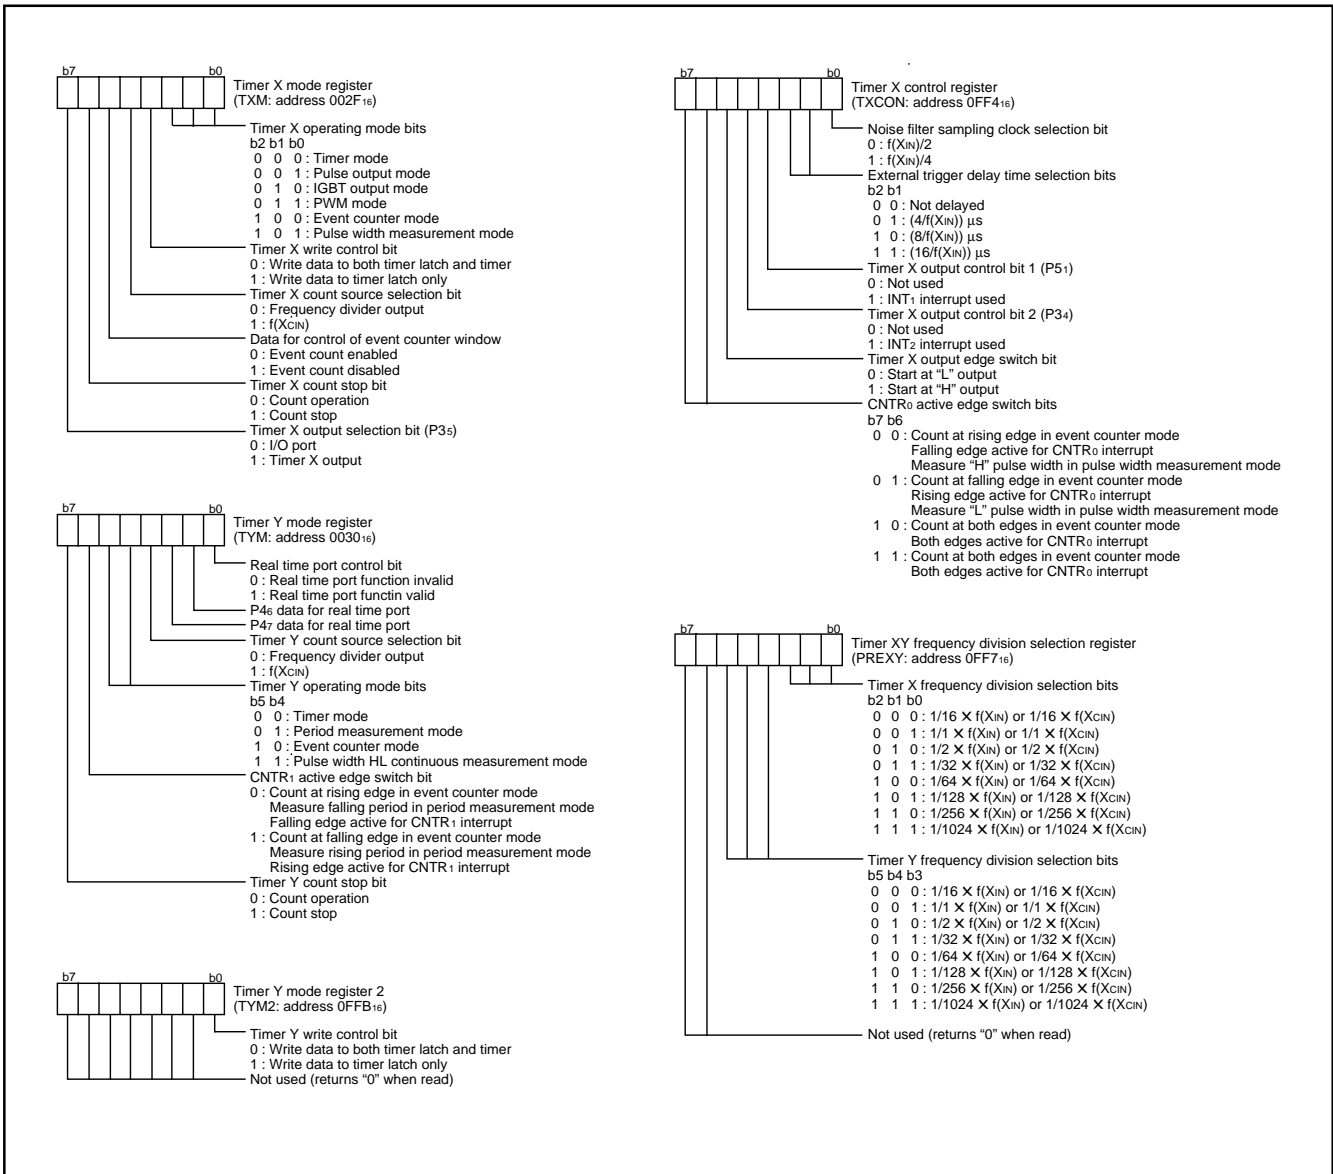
b7 b0
Timer X mode register
(TXM: address 002F$_{16}$)

Timer X operating mode bits
b2 b1 b0
0 0 0 : Timer mode
0 0 1 : Pulse output mode
0 1 0 : IGBT output mode
0 1 1 : PWM mode
1 0 0 : Event counter mode
1 0 1 : Pulse width measurement mode
Timer X write control bit
0 : Write data to both timer latch and timer
1 : Write data to timer latch only
Timer X count source selection bit
0 : Frequency divider output
1 : f(X$_{CIN}$)
Data for control of event counter window
0 : Event count enabled
1 : Event count disabled
Timer X count stop bit
0 : Count operation
1 : Count stop
Timer X output selection bit (P3$_5$)
0 : I/O port
1 : Timer X output

b7 b0
Timer Y mode register
(TYM: address 0030$_{16}$)

Real time port control bit
0 : Real time port function invalid
1 : Real time port functin valid
P4$_6$ data for real time port
P4$_7$ data for real time port
Timer Y count source selection bit
0 : Frequency divider output
1 : f(X$_{CIN}$)
Timer Y operating mode bits
b5 b4
0 0 : Timer mode
0 1 : Period measurement mode
1 0 : Event counter mode
1 1 : Pulse width HL continuous measurement mode
CNTR$_1$ active edge switch bit
0 : Count at rising edge in event counter mode
Measure falling period in period measurement mode
Falling edge active for CNTR$_1$ interrupt
1 : Count at falling edge in event counter mode
Measure rising period in period measurement mode
Rising edge active for CNTR$_1$ interrupt
Timer Y count stop bit
0 : Count operation
1 : Count stop

b7 b0
Timer Y mode register 2
(TYM2: address 0FFB$_{16}$)

Timer Y write control bit
0 : Write data to both timer latch and timer
1 : Write data to timer latch only
Not used (returns "0" when read)

b7 b0
Timer X control register
(TXCON: address 0FF4$_{16}$)

Noise filter sampling clock selection bit
0 : f(X$_{IN}$)/2
1 : f(X$_{IN}$)/4
External trigger delay time selection bits
b2 b1
0 0 : Not delayed
0 1 : (4/f(X$_{IN}$)) µs
1 0 : (8/f(X$_{IN}$)) µs
1 1 : (16/f(X$_{IN}$)) µs
Timer X output control bit 1 (P5$_1$)
0 : Not used
1 : INT$_1$ interrupt used
Timer X output control bit 2 (P3$_4$)
0 : Not used
1 : INT$_2$ interrupt used
Timer X output edge switch bit
0 : Start at "L" output
1 : Start at "H" output
CNTR$_0$ active edge switch bits
b7 b6
0 0 : Count at rising edge in event counter mode
Falling edge active for CNTR$_0$ interrupt
Measure "H" pulse width in pulse width measurement mode
0 1 : Count at falling edge in event counter mode
Rising edge active for CNTR$_0$ interrupt
Measure "L" pulse width in pulse width measurement mode
1 0 : Count at both edges in event counter mode
Both edges active for CNTR$_0$ interrupt
1 1 : Count at both edges in event counter mode
Both edges active for CNTR$_0$ interrupt

b7 b0
Timer XY frequency division selection register
(PREXY: address 0FF7$_{16}$)

Timer X frequency division selection bits
b2 b1 b0
0 0 0 : 1/16 × f(X$_{IN}$) or 1/16 × f(X$_{CIN}$)
0 0 1 : 1/1 × f(X$_{IN}$) or 1/1 × f(X$_{CIN}$)
0 1 0 : 1/2 × f(X$_{IN}$) or 1/2 × f(X$_{CIN}$)
0 1 1 : 1/32 × f(X$_{IN}$) or 1/32 × f(X$_{CIN}$)
1 0 0 : 1/64 × f(X$_{IN}$) or 1/64 × f(X$_{CIN}$)
1 0 1 : 1/128 × f(X$_{IN}$) or 1/128 × f(X$_{CIN}$)
1 1 0 : 1/256 × f(X$_{IN}$) or 1/256 × f(X$_{CIN}$)
1 1 1 : 1/1024 × f(X$_{IN}$) or 1/1024 × f(X$_{CIN}$)
Timer Y frequency division selection bits
b5 b4 b3
0 0 0 : 1/16 × f(X$_{IN}$) or 1/16 × f(X$_{CIN}$)
0 0 1 : 1/1 × f(X$_{IN}$) or 1/1 × f(X$_{CIN}$)
0 1 0 : 1/2 × f(X$_{IN}$) or 1/2 × f(X$_{CIN}$)
0 1 1 : 1/32 × f(X$_{IN}$) or 1/32 × f(X$_{CIN}$)
1 0 0 : 1/64 × f(X$_{IN}$) or 1/64 × f(X$_{CIN}$)
1 0 1 : 1/128 × f(X$_{IN}$) or 1/128 × f(X$_{CIN}$)
1 1 0 : 1/256 × f(X$_{IN}$) or 1/256 × f(X$_{CIN}$)
1 1 1 : 1/1024 × f(X$_{IN}$) or 1/1024 × f(X$_{CIN}$)
Not used (returns "0" when read)